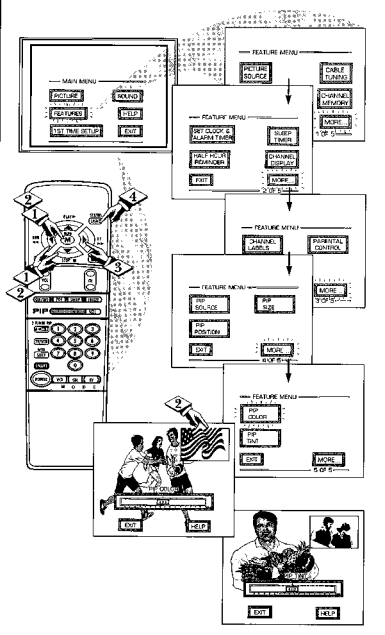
MAIN MENU

PICTURE

SOUND

FEATURES

HELP

1ST TIME SETUP

EXIT

FEATURE MENU

PICTURE SOURCE

CABLE TUNING

CHANNEL MEMORY

MORE

1 OF 5

FEATURE MENU

SET CLOCK & ALARM TIMER

SLEEP TIMER

HALF HOUR REMINDER

CHANNEL DISPLAY

EXIT

MORE

2 OF 5

FEATURE MENU

CHANNEL LABELS

PARENTAL CONTROL

MORE

3 OF 5

FEATURE MENU

PIP SOURCE

PIP SIZE

PIP POSITION

EXIT

MORE

4 OF 5

FEATURE MENU

PIP COLOR

PIP TINT

EXIT

MORE

5 OF 5

2

1

2

4

1

2

3

PIP

MODE

PIP COLOR

EXIT

HELP

PIP TINT

EXIT

HELP